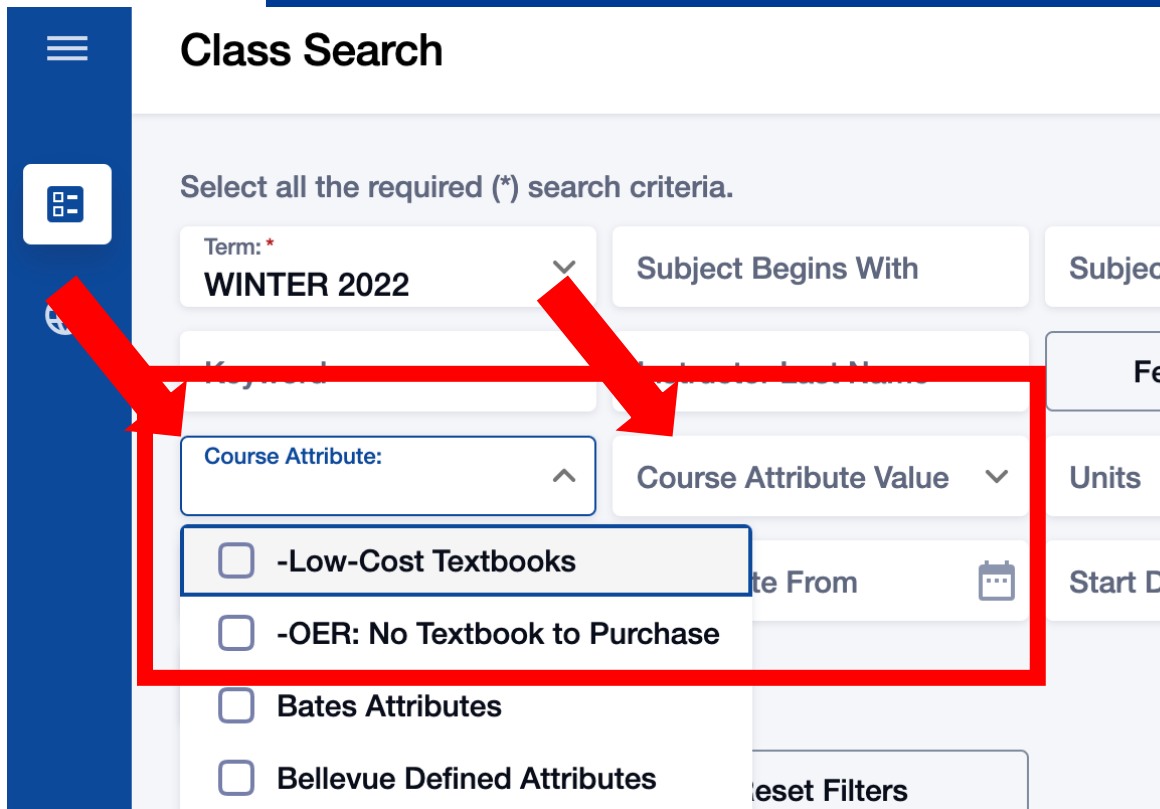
Class Search

Select all the required (*) search criteria.

Term: *
WINTER 2022

Subject Begins With

Subjec

Keyword

Instructor Last Name

Fe

Course Attribute:

Course Attribute Value

Units

-Low-Cost Textbooks

te From

Start D

-OER: No Textbook to Purchase

Bates Attributes

Bellevue Defined Attributes

eset Filters